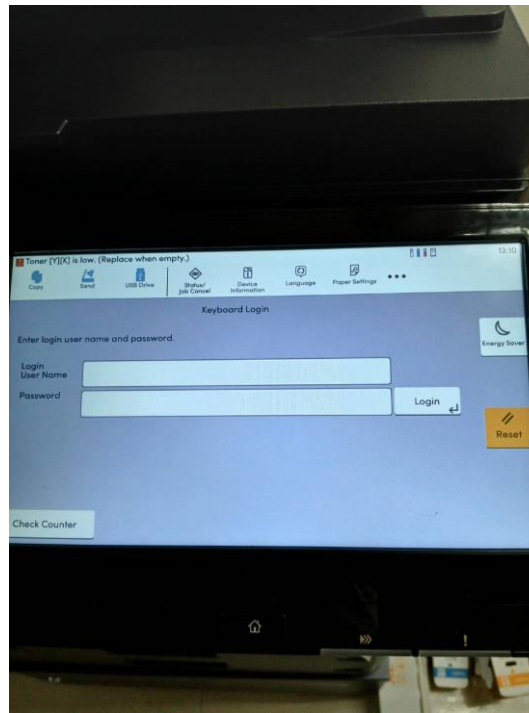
Toner [Y][K] is low. (Replace when empty.)

12:10

Copy

Send

USB Drive

Status/ Job Cancel

Device Information

Language

Paper Settings

Keyboard Login

Enter login user name and password.

Login User Name

Password

Login

Energy Saver

Reset

Check Counter